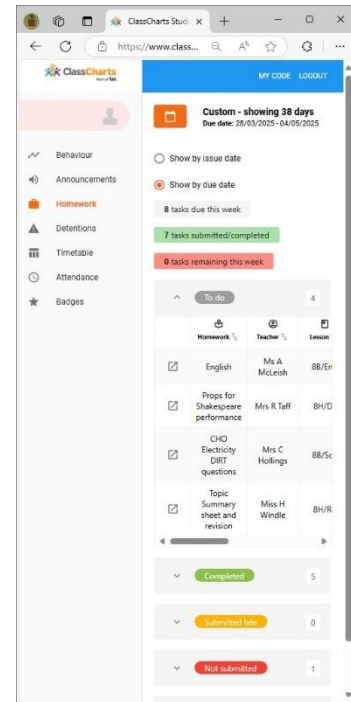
ClassCharts Stud ×
+
https://www.class...
ClassCharts
MY CODE LOGOUT
Behaviour
Announcements
Homework
Detentions
Timetable
Attendance
Badges
Custom - showing 38 days
Due date: 28/03/2025 - 04/05/2025
Show by issue date
Show by due date
8 tasks due this week
7 tasks submitted/completed
0 tasks remaining this week
To do 4

| | Homework | Teacher | Lesson |
|---|---|---|---|
| | English | Ms A McLeish | 8B/En |
| | Props for Shakespeare performance | Mrs R Taff | 8H/D |
| | CHO Electricity DIRT questions | Mrs C Hollings | 8B/Sc |
| | Topic Summary sheet and revision | Miss H Windle | 8H/R |

Completed 5
Submitted late 0
Not submitted 1